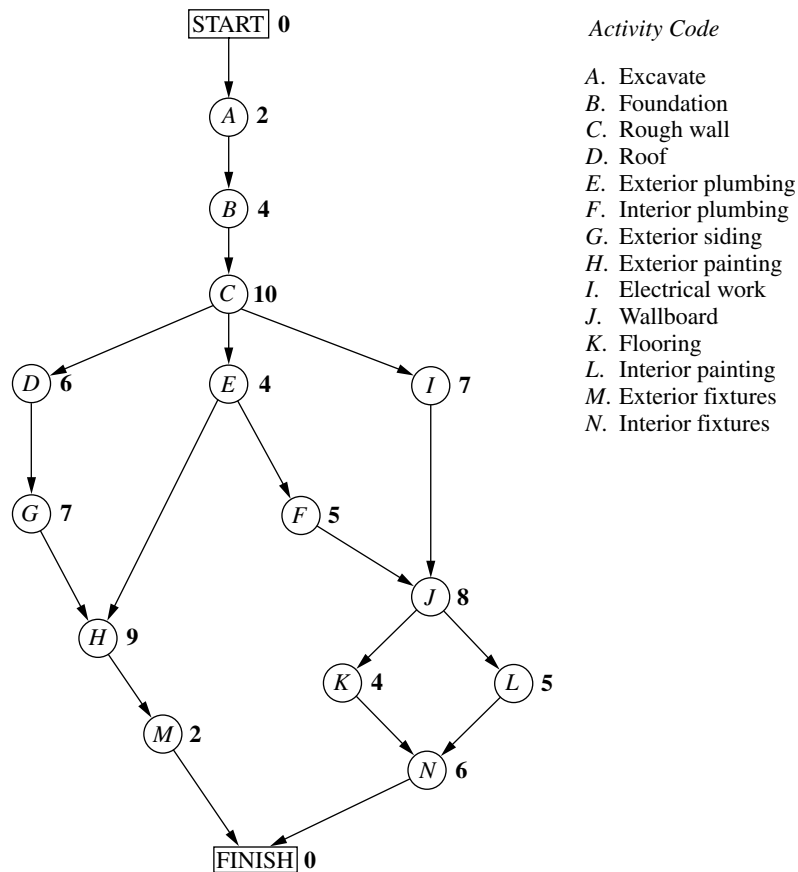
START 0

A 2

B 4

C 10

D 6

E 4

I 7

G 7

F 5

J 8

H 9

K 4

L 5

M 2

N 6

FINISH 0

*Activity Code*

*A*. Excavate
*B*. Foundation
*C*. Rough wall
*D*. Roof
*E*. Exterior plumbing
*F*. Interior plumbing
*G*. Exterior siding
*H*. Exterior painting
*I*. Electrical work
*J*. Wallboard
*K*. Flooring
*L*. Interior painting
*M*. Exterior fixtures
*N*. Interior fixtures